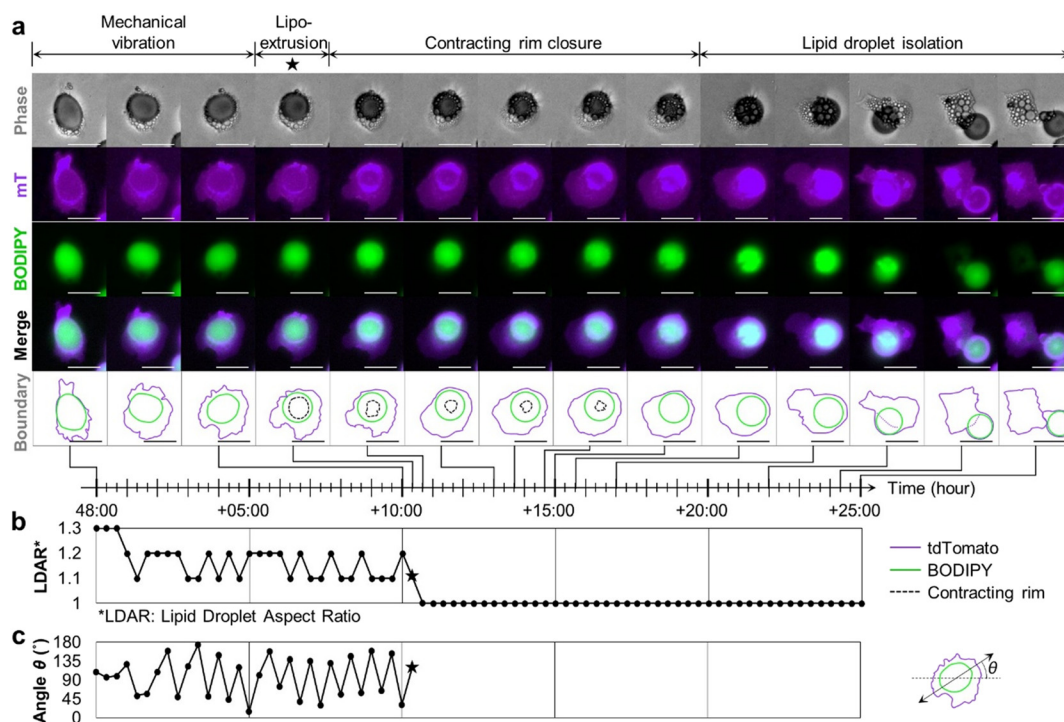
a

Mechanical vibration

Lipo-extrusion

★

Contracting rim closure

Lipid droplet isolation

Phase

mT

BODIPY

Merge

Boundary

48:00

+05:00

+10:00

+15:00

+20:00

+25:00

Time (hour)

b

LDAR*

1.3
1.2
1.1
1

★

*LDAR: Lipid Droplet Aspect Ratio

tdTomato
BODIPY
Contracting rim

c

Angle $\theta$ (˚)

180
135
90
45
0

★

$\theta$